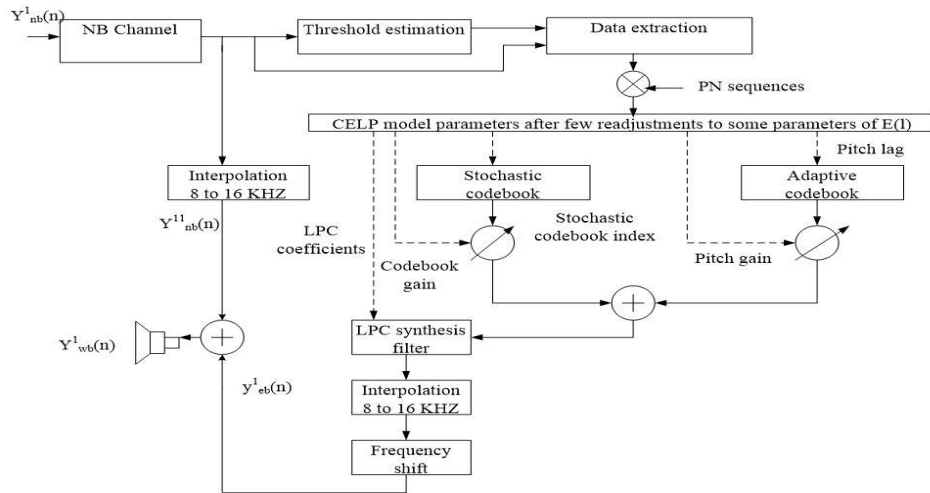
$Y^1_{nb}(n)$

NB Channel

Threshold estimation

Data extraction

PN sequences

CELP model parameters after few readjustments to some parameters of E(l)

Pitch lag

Interpolation 8 to 16 KHZ

Stochastic codebook

Adaptive codebook

$Y^{11}_{nb}(n)$

LPC coefficients

Stochastic codebook index

Codebook gain

Pitch gain

$Y^1_{wb}(n)$

LPC synthesis filter

$y^1_{eb}(n)$

Interpolation 8 to 16 KHZ

Frequency shift